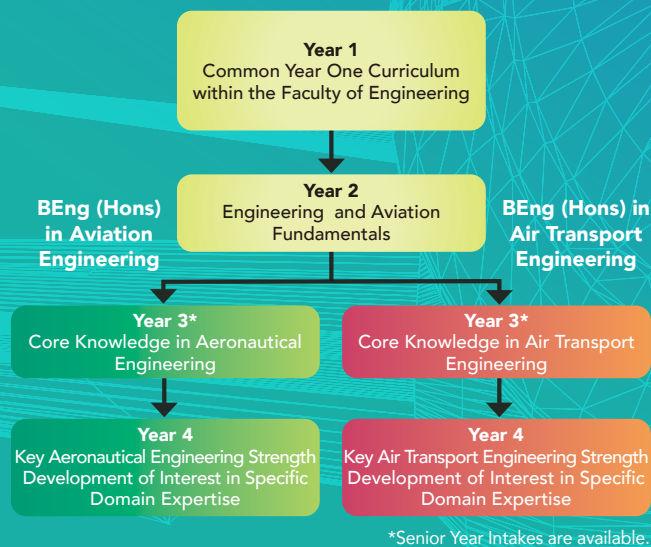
Year 1
Common Year One Curriculum within the Faculty of Engineering

Year 2
Engineering and Aviation Fundamentals

BEng (Hons) in Aviation Engineering

BEng (Hons) in Air Transport Engineering

Year 3*
Core Knowledge in Aeronautical Engineering

Year 3*
Core Knowledge in Air Transport Engineering

Year 4
Key Aeronautical Engineering Strength Development of Interest in Specific Domain Expertise

Year 4
Key Air Transport Engineering Strength Development of Interest in Specific Domain Expertise

*Senior Year Intakes are available.